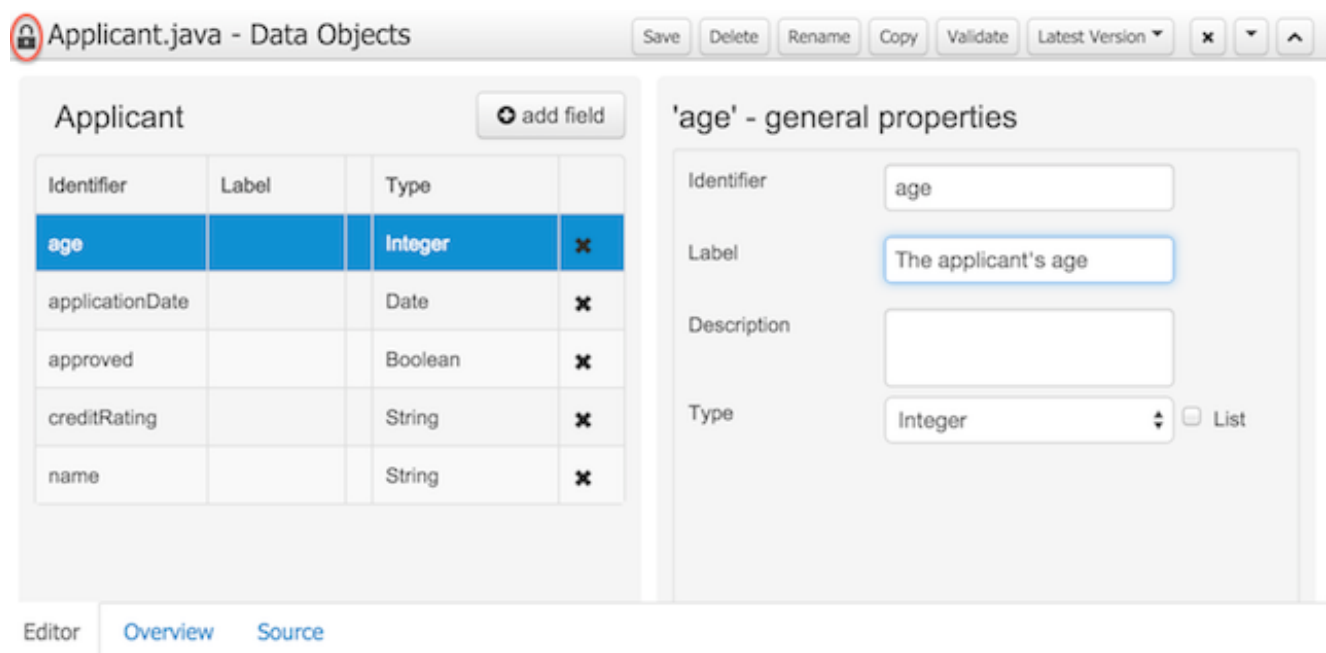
Applicant.java - Data Objects

Save | Delete | Rename | Copy | Validate | Latest Version

Applicant

add field

| Identifier | Label | | Type | |
|---|---|---|---|---|
| age | | | Integer | ✖ |
| applicationDate | | | Date | ✖ |
| approved | | | Boolean | ✖ |
| creditRating | | | String | ✖ |
| name | | | String | ✖ |

'age' - general properties

Identifier: age

Label: The applicant's age

Description:

Type: Integer

List

Editor | Overview | Source